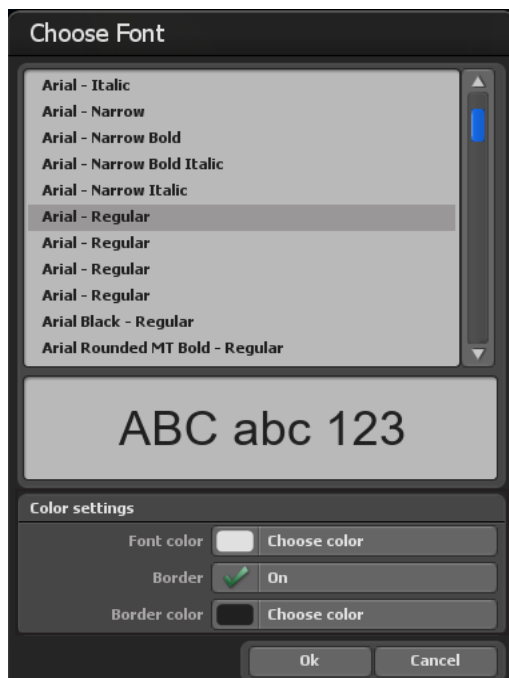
Choose Font

Arial - Italic
Arial - Narrow
Arial - Narrow Bold
Arial - Narrow Bold Italic
Arial - Narrow Italic
Arial - Regular
Arial - Regular
Arial - Regular
Arial - Regular
Arial Black - Regular
Arial Rounded MT Bold - Regular

ABC abc 123

Color settings
Font color Choose color
Border On
Border color Choose color

Ok Cancel